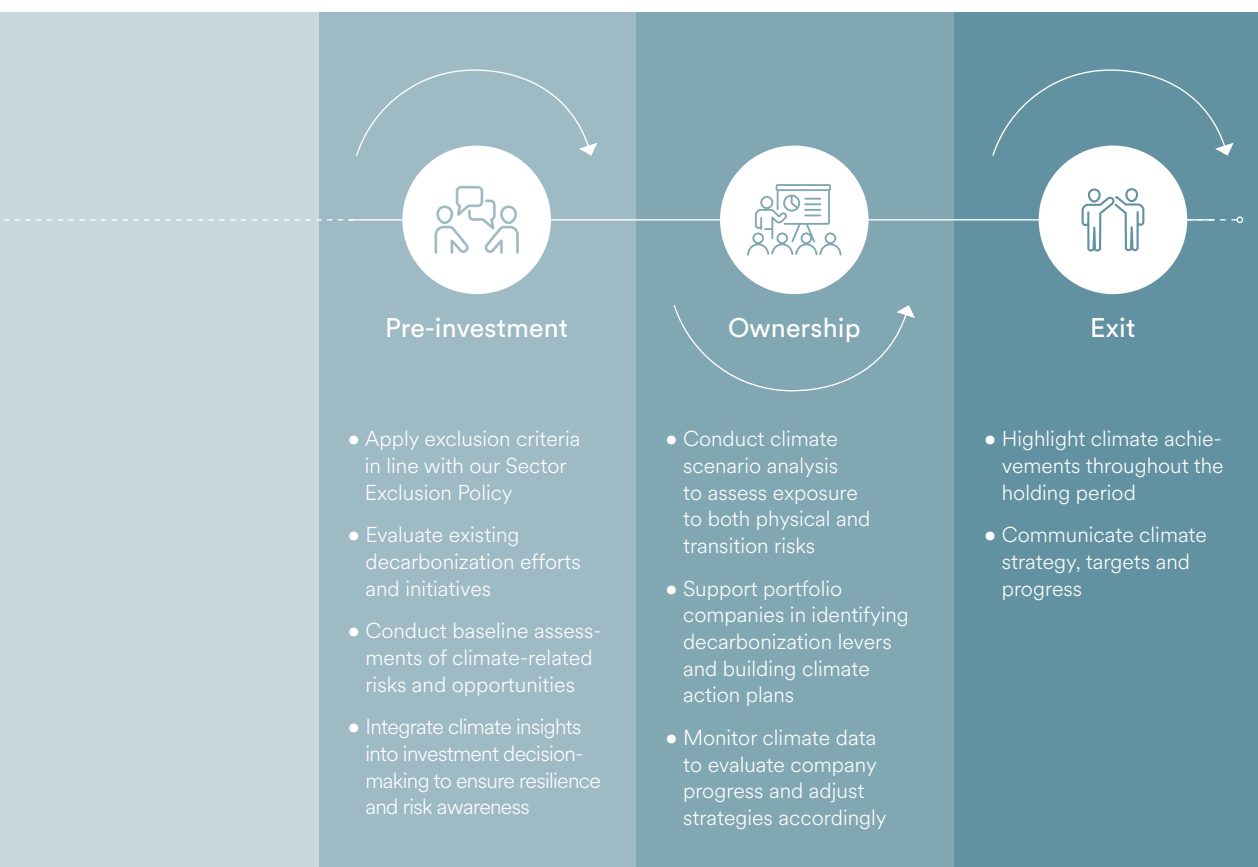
Pre-investment

• Apply exclusion criteria in line with our Sector Exclusion Policy

• Evaluate existing decarbonization efforts and initiatives

• Conduct baseline assessments of climate-related risks and opportunities

• Integrate climate insights into investment decision-making to ensure resilience and risk awareness

Ownership

• Conduct climate scenario analysis to assess exposure to both physical and transition risks

• Support portfolio companies in identifying decarbonization levers and building climate action plans

• Monitor climate data to evaluate company progress and adjust strategies accordingly

Exit

• Highlight climate achievements throughout the holding period

• Communicate climate strategy, targets and progress